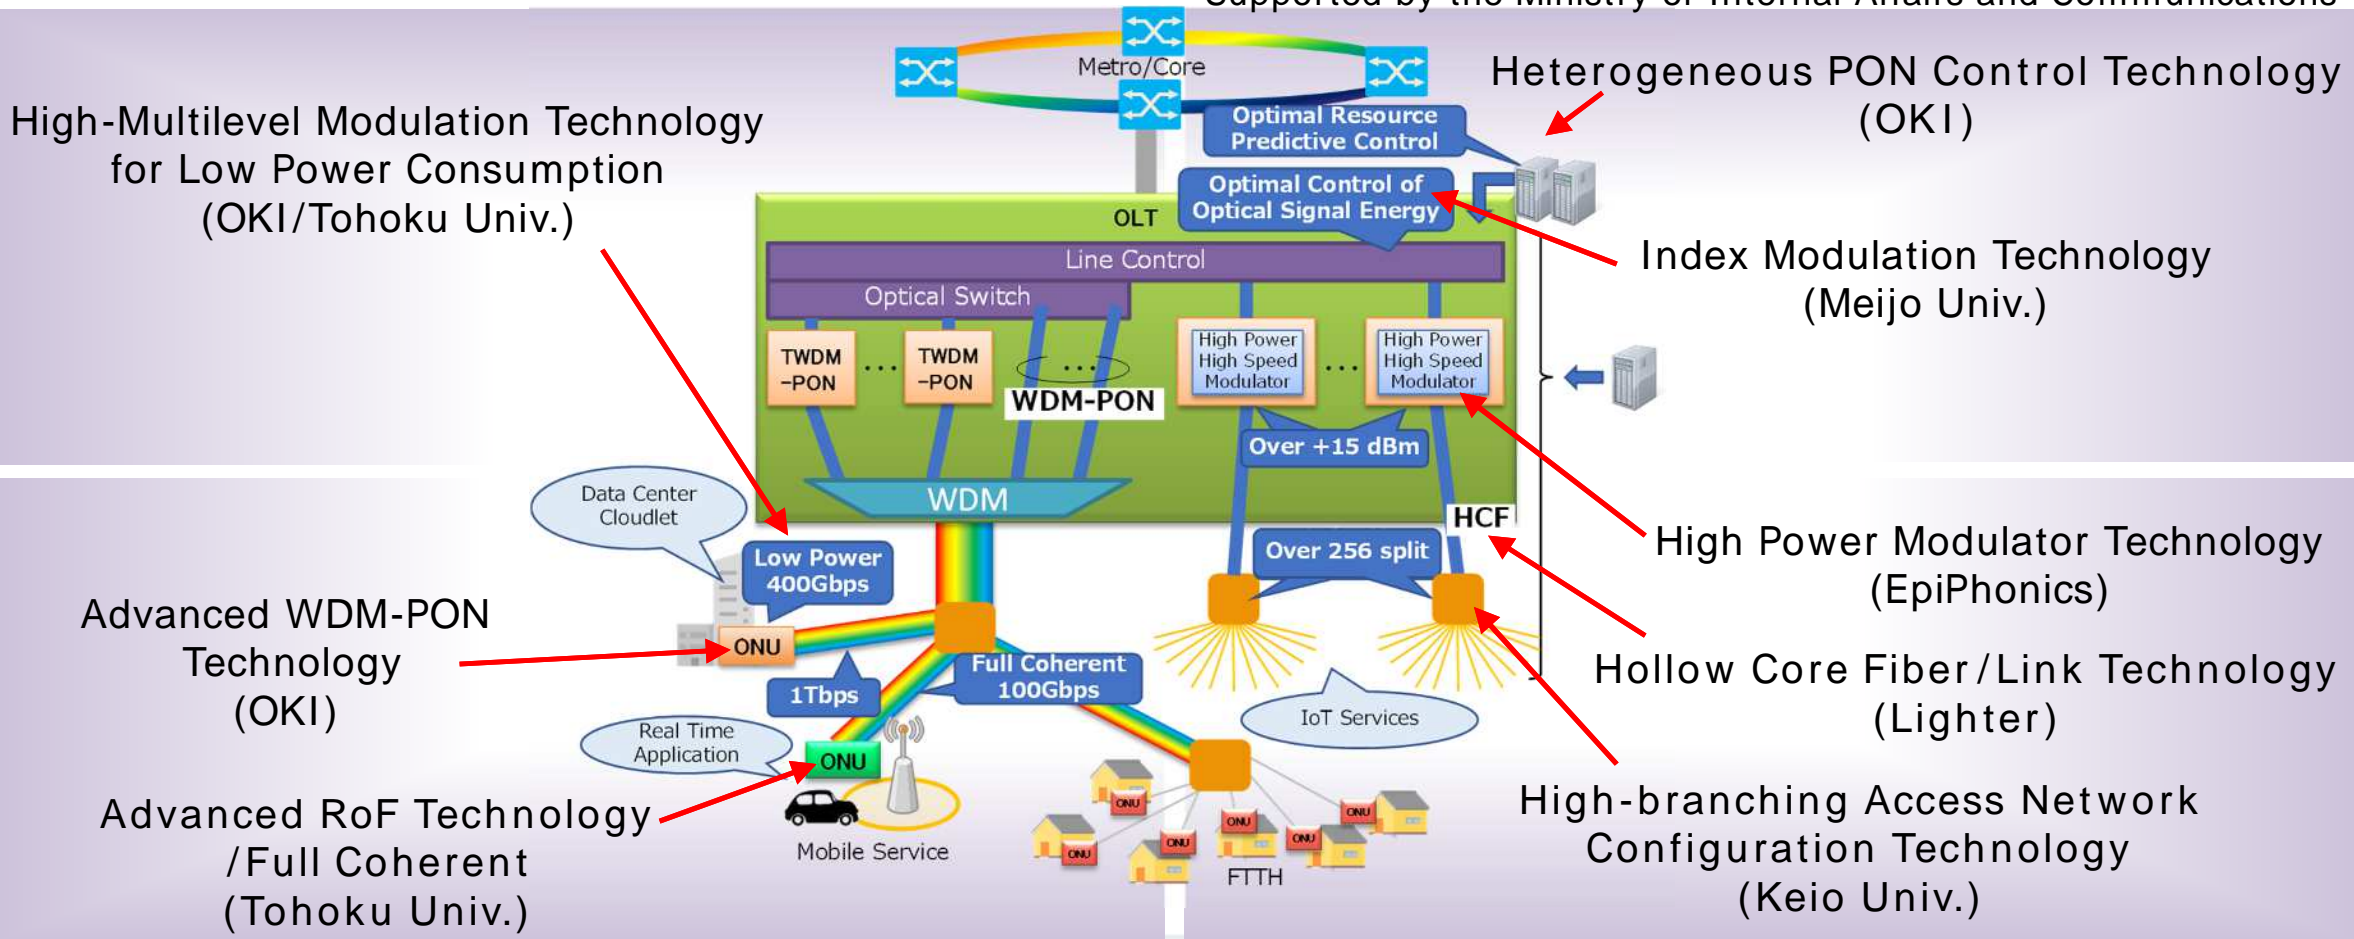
Supported by the Ministry of Internal Affairs and Communications

Metro/Core

High-Multilevel Modulation Technology for Low Power Consumption (OKI/Tohoku Univ.)

Heterogeneous PON Control Technology (OKI)

Optimal Resource Predictive Control

Optimal Control of Optical Signal Energy

OLT

Index Modulation Technology (Meijo Univ.)

Line Control

Optical Switch

TWDM -PON

TWDM -PON

WDM-PON

High Power High Speed Modulator

High Power High Speed Modulator

Over +15 dBm

WDM

HCF

Data Center Cloudlet

Low Power 400Gbps

Over 256 split

High Power Modulator Technology (EpiPhonics)

Advanced WDM-PON Technology (OKI)

ONU

1Tbps

Full Coherent 100Gbps

Hollow Core Fiber/Link Technology (Lighter)

IoT Services

Real Time Application

ONU

Advanced RoF Technology /Full Coherent (Tohoku Univ.)

Mobile Service

ONU

ONU

ONU

ONU

ONU

ONU

FTTH

High-branching Access Network Configuration Technology (Keio Univ.)